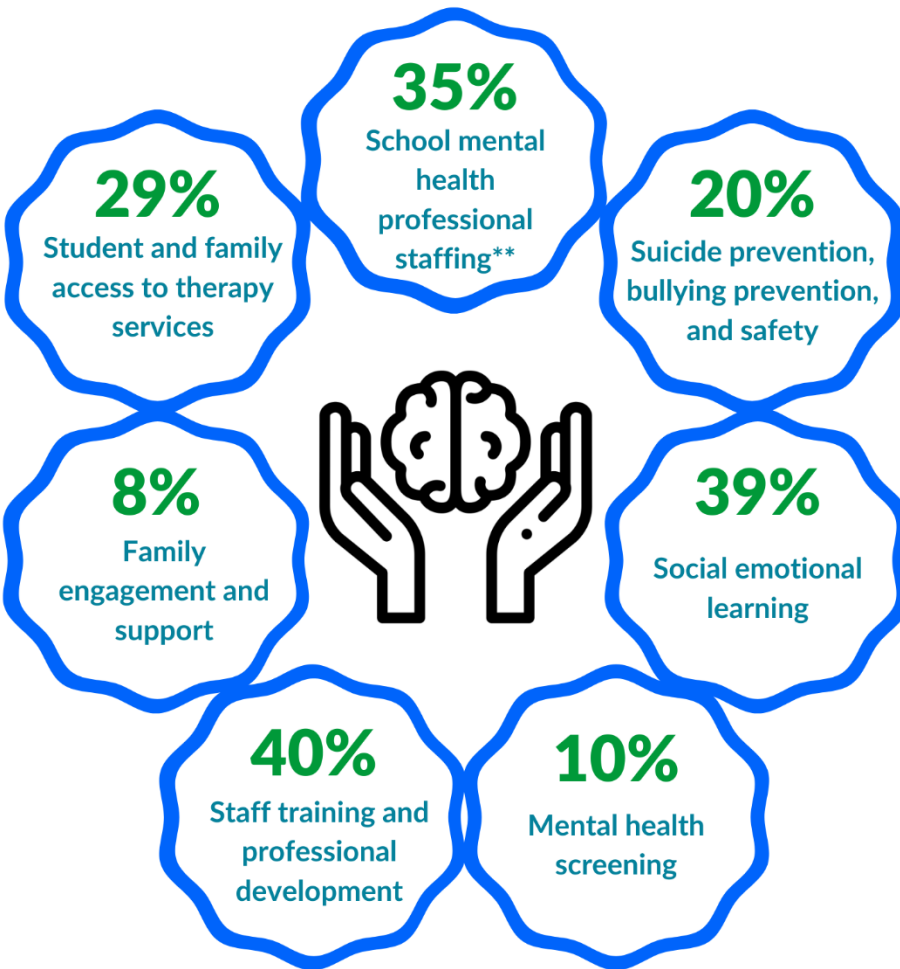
35%
School mental health professional staffing**

29%
Student and family access to therapy services

20%
Suicide prevention, bullying prevention, and safety

8%
Family engagement and support

39%
Social emotional learning

40%
Staff training and professional development

10%
Mental health screening